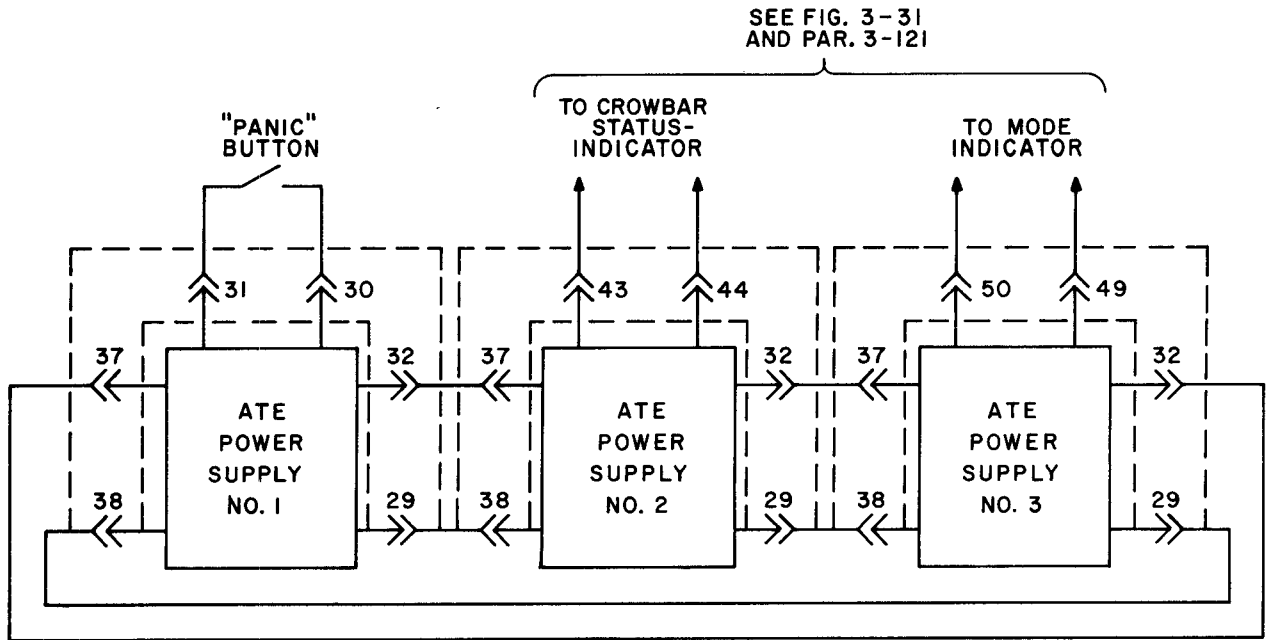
SEE FIG. 3-31
AND PAR. 3-121

"PANIC"
BUTTON

TO CROWBAR
STATUS-
INDICATOR

TO MODE
INDICATOR

31
30
43
44
50
49

37
32
37
32
37
32

ATE
POWER
SUPPLY
NO. 1

ATE
POWER
SUPPLY
NO. 2

ATE
POWER
SUPPLY
NO. 3

38
29
38
29
38
29